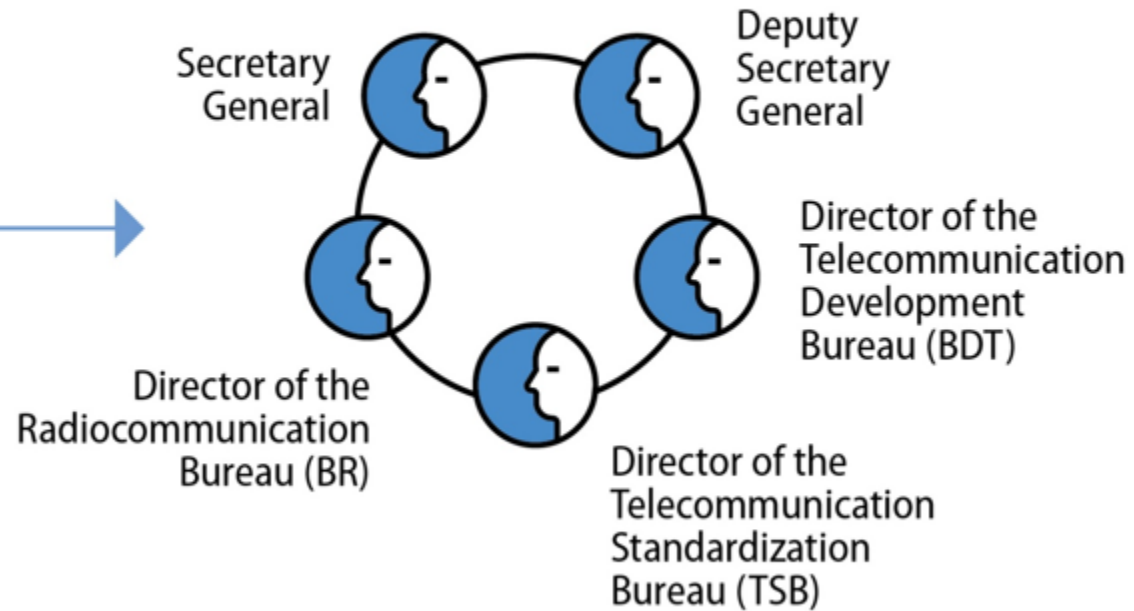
Secretary General

Deputy Secretary General

Director of the Telecommunication Development Bureau (BDT)

Director of the Radiocommunication Bureau (BR)

Director of the Telecommunication Standardization Bureau (TSB)